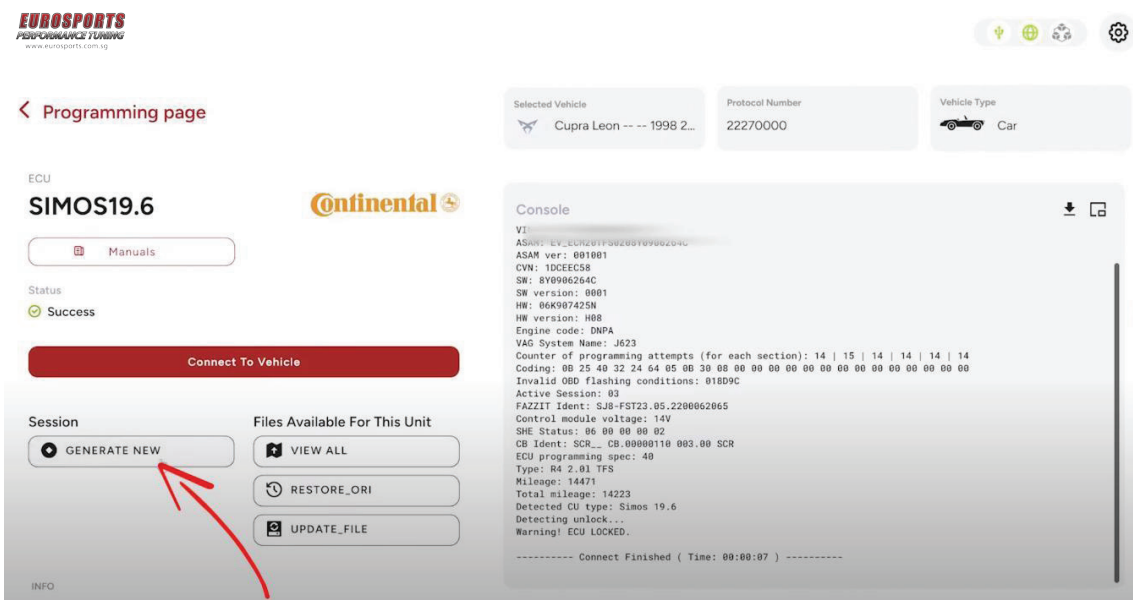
EUROSPORTS
PERFORMANCE TUNING
www.eurosports.com.sg

Programming page

Selected Vehicle
Cupra Leon -- -- 1998 2...

Protocol Number
22270000

Vehicle Type
Car

ECU
SIMOS19.6

Continental

Manuals

Status
Success

Connect To Vehicle

Session
GENERATE NEW

Files Available For This Unit
VIEW ALL
RESTORE_ORI
UPDATE_FILE

INFO

Console
VI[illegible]
ASAM: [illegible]
ASAM ver: 001001
CVN: 1DCEEC58
SW: 8Y0906264C
SW version: 0001
HW: 06K907425N
HW version: H08
Engine code: DNPA
VAG System Name: J623
Counter of programming attempts (for each section): 14 | 15 | 14 | 14 | 14 | 14
Coding: 0B 25 40 32 24 64 05 0B 30 08 00 00 00 00 00 00 00 00 00 00 00 00 00
Invalid OBD flashing conditions: 018D9C
Active Session: 03
FAZZIT Ident: SJ8-FST23.05.2200062065
Control module voltage: 14V
SHE Status: 06 00 00 00 02
CB Ident: SCR__ CB.00000110 003.00 SCR
ECU programming spec: 40
Type: R4 2.0l TFS
Mileage: 14471
Total mileage: 14223
Detected CU type: Simos 19.6
Detecting unlock...
Warning! ECU LOCKED.

---------- Connect Finished ( Time: 00:00:07 ) ----------